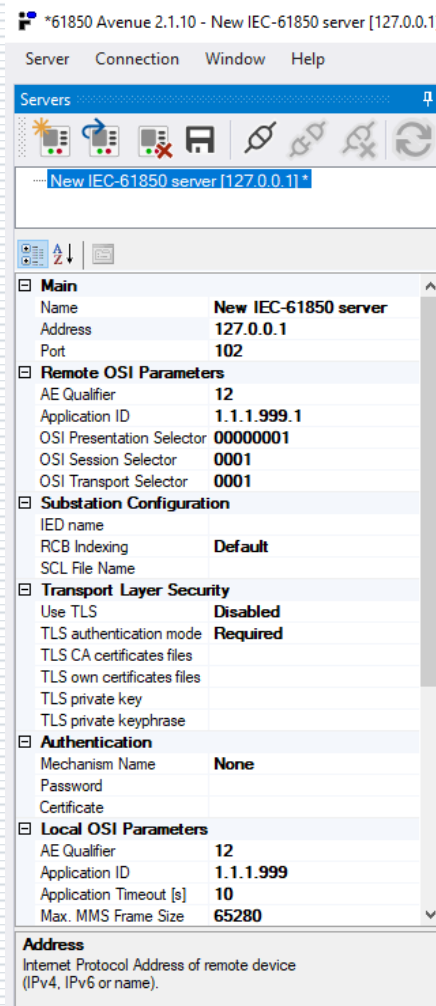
*61850 Avenue 2.1.10 - New IEC-61850 server [127.0.0.1

Server Connection Window Help

Servers

New IEC-61850 server [127.0.0.1] *

| | |
|---|---|
| **Main** | |
| Name | **New IEC-61850 server** |
| Address | **127.0.0.1** |
| Port | **102** |
| **Remote OSI Parameters** | |
| AE Qualifier | **12** |
| Application ID | **1.1.1.999.1** |
| OSI Presentation Selector | **00000001** |
| OSI Session Selector | **0001** |
| OSI Transport Selector | **0001** |
| **Substation Configuration** | |
| IED name | |
| RCB Indexing | **Default** |
| SCL File Name | |
| **Transport Layer Security** | |
| Use TLS | **Disabled** |
| TLS authentication mode | **Required** |
| TLS CA certificates files | |
| TLS own certificates files | |
| TLS private key | |
| TLS private keyphrase | |
| **Authentication** | |
| Mechanism Name | **None** |
| Password | |
| Certificate | |
| **Local OSI Parameters** | |
| AE Qualifier | **12** |
| Application ID | **1.1.1.999** |
| Application Timeout [s] | **10** |
| Max. MMS Frame Size | **65280** |

**Address**
Internet Protocol Address of remote device (IPv4, IPv6 or name).